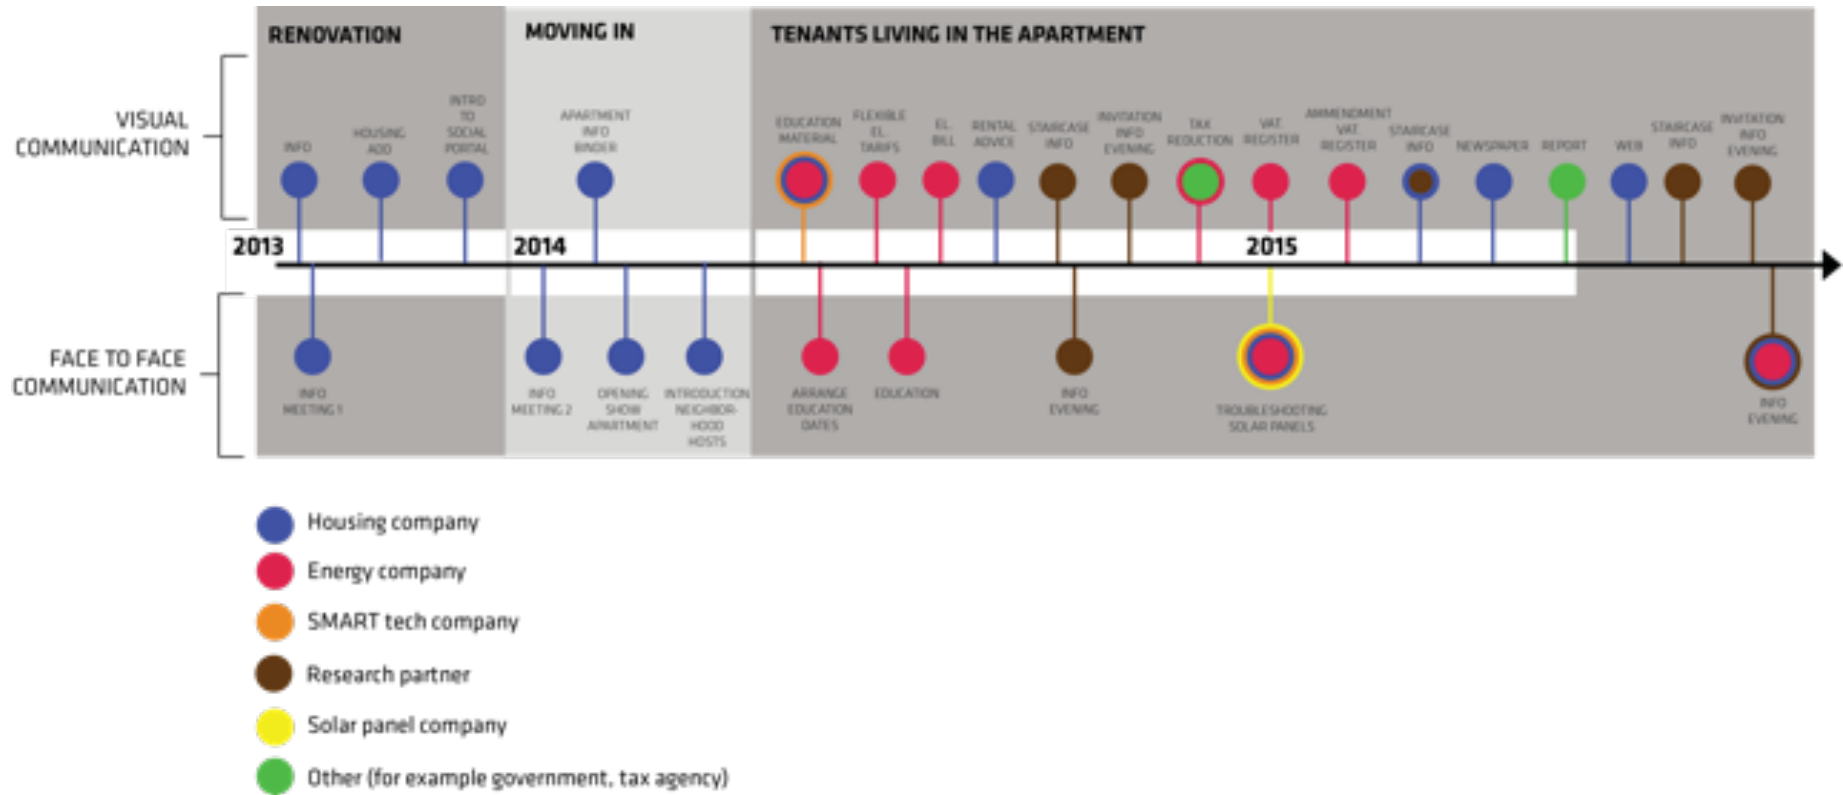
RENOVATION

MOVING IN

TENANTS LIVING IN THE APARTMENT

VISUAL COMMUNICATION

INFO

HOUSING ADD

INTRO TO SOCIAL PORTAL

APARTMENT INFO BINDER

EDUCATION MATERIAL

FLEXIBLE EL. TARIFS

EL. BILL

RENTAL ADVICE

STAIRCASE INFO

INVITATION INFO EVENING

TAX REDUCTION

VAT REGISTER

AMMENDMENT VAT REGISTER

STAIRCASE INFO

NEWSPAPER

REPORT

WEB

STAIRCASE INFO

INVITATION INFO EVENING

2013

2014

2015

FACE TO FACE COMMUNICATION

INFO MEETING 1

INFO MEETING 2

OPENING SHOW APARTMENT

INTRODUCTION NEIGHBOR-HOOD HOSTS

ARRANGE EDUCATION DATES

EDUCATION

INFO EVENING

TROUBLESHOOTING SOLAR PANELS

INFO EVENING

Housing company

Energy company

SMART tech company

Research partner

Solar panel company

Other (for example government, tax agency)